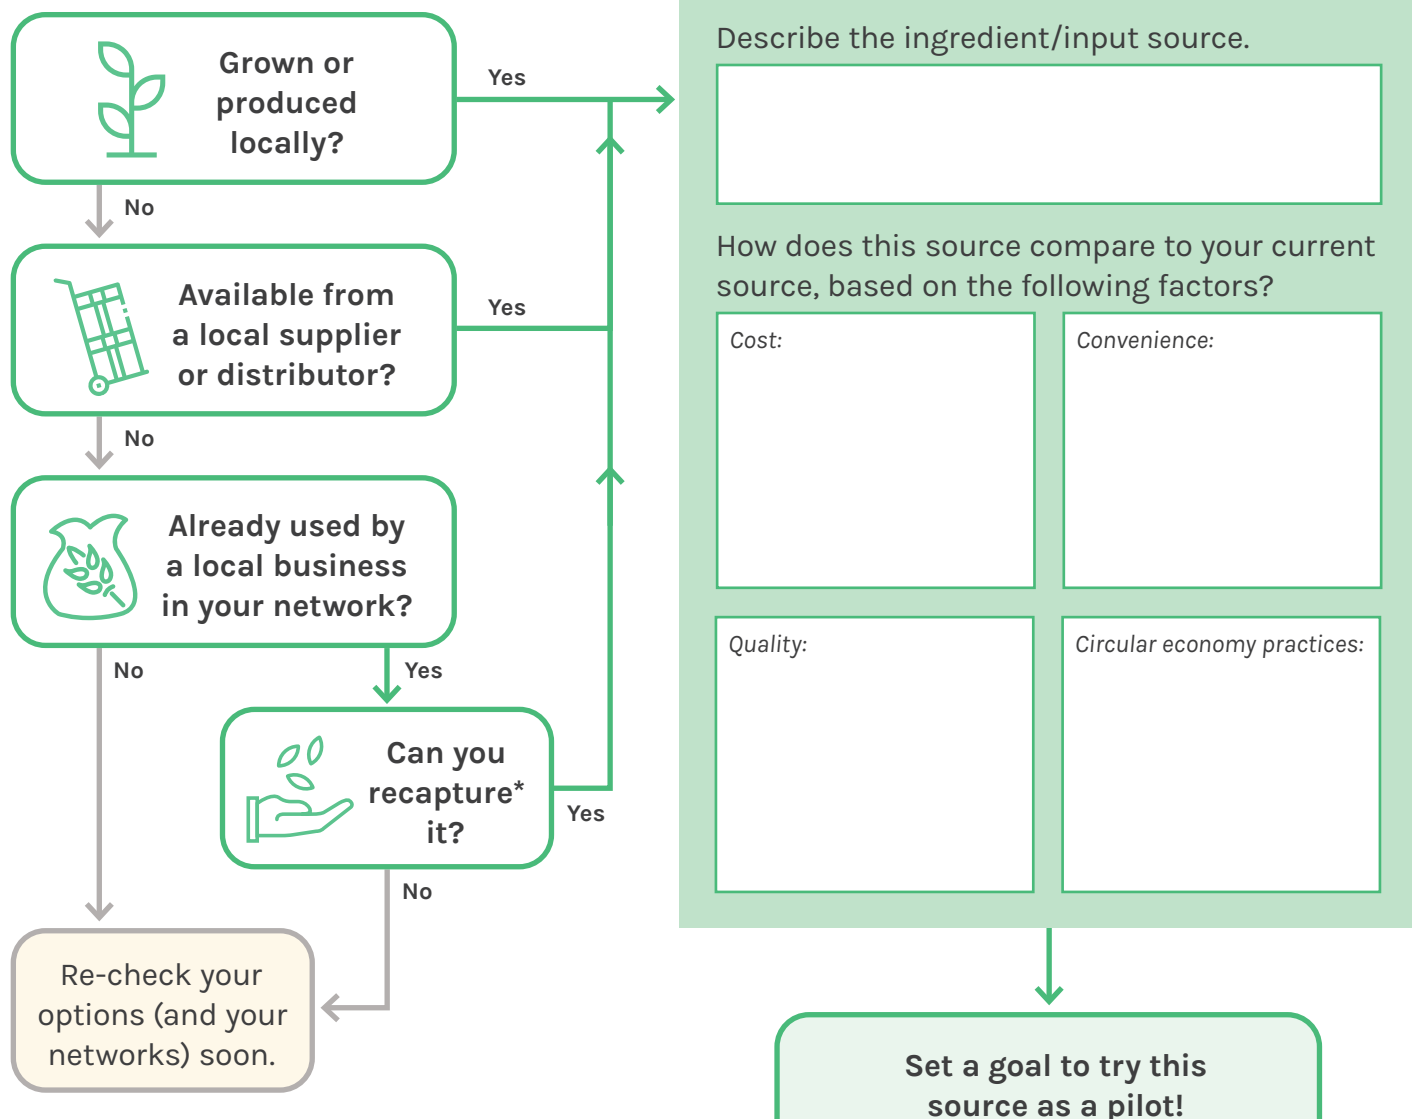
Grown or produced locally?

Yes

No

Available from a local supplier or distributor?

Yes

No

Already used by a local business in your network?

No

Yes

Can you recapture* it?

Yes

No

Re-check your options (and your networks) soon.

Describe the ingredient/input source.

How does this source compare to your current source, based on the following factors?

Cost:

Convenience:

Quality:

Circular economy practices:

Set a goal to try this source as a pilot!